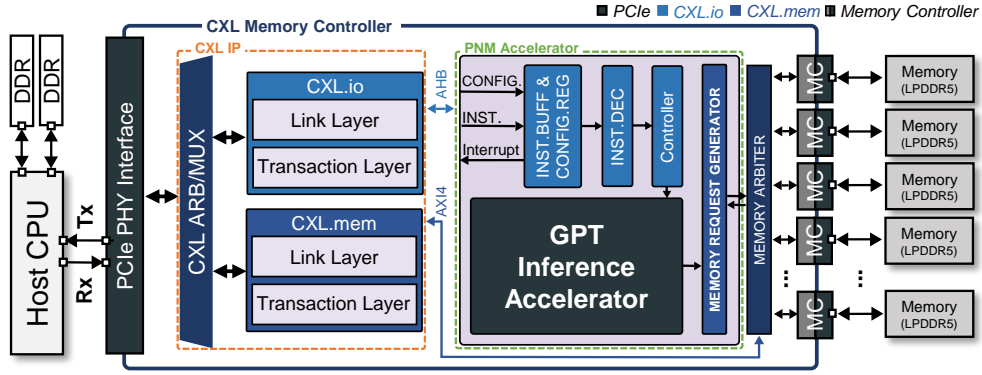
PCIe CXL.io CXL.mem Memory Controller

CXL Memory Controller

DDR DDR

Host CPU

Tx

Rx

PCIe PHY Interface

CXL IP

CXL ARB/MUX

CXL.io

Link Layer

Transaction Layer

CXL.mem

Link Layer

Transaction Layer

AHB

AXI4

PNM Accelerator

CONFIG.

INST.

Interrupt

INST.BUFF & CONFIG.REG

INST.DEC

Controller

MEMORY REQUEST GENERATOR

GPT Inference Accelerator

MEMORY ARBITER

MC

MC

MC

MC

MC

Memory (LPDDR5)

Memory (LPDDR5)

Memory (LPDDR5)

Memory (LPDDR5)

Memory (LPDDR5)